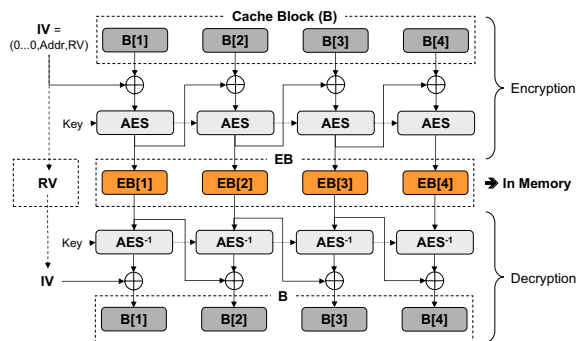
IV = (0...0,Addr,RV)

Cache Block (B)

B[1] B[2] B[3] B[4]

Encryption

Key AES AES AES AES

EB

RV

EB[1] EB[2] EB[3] EB[4]

➔ In Memory

Key $AES^{-1}$ $AES^{-1}$ $AES^{-1}$ $AES^{-1}$

Decryption

IV

B

B[1] B[2] B[3] B[4]